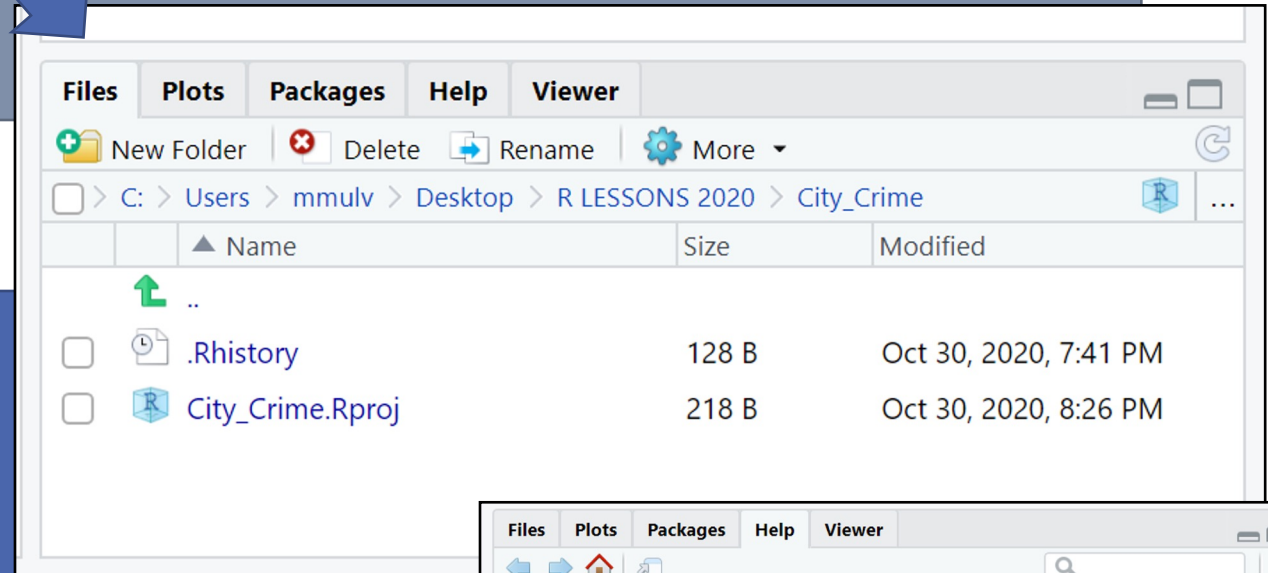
Files Plots Packages Help Viewer

New Folder Delete Rename More ▾

C: > Users > mmulv > Desktop > R LESSONS 2020 > City_Crime

| | Name | Size | Modified |
|---|---|---|---|
| | .. | | |
| | .Rhistory | 128 B | Oct 30, 2020, 7:41 PM |
| | City_Crime.Rproj | 218 B | Oct 30, 2020, 8:26 PM |

Files Plots Packages Help Viewer